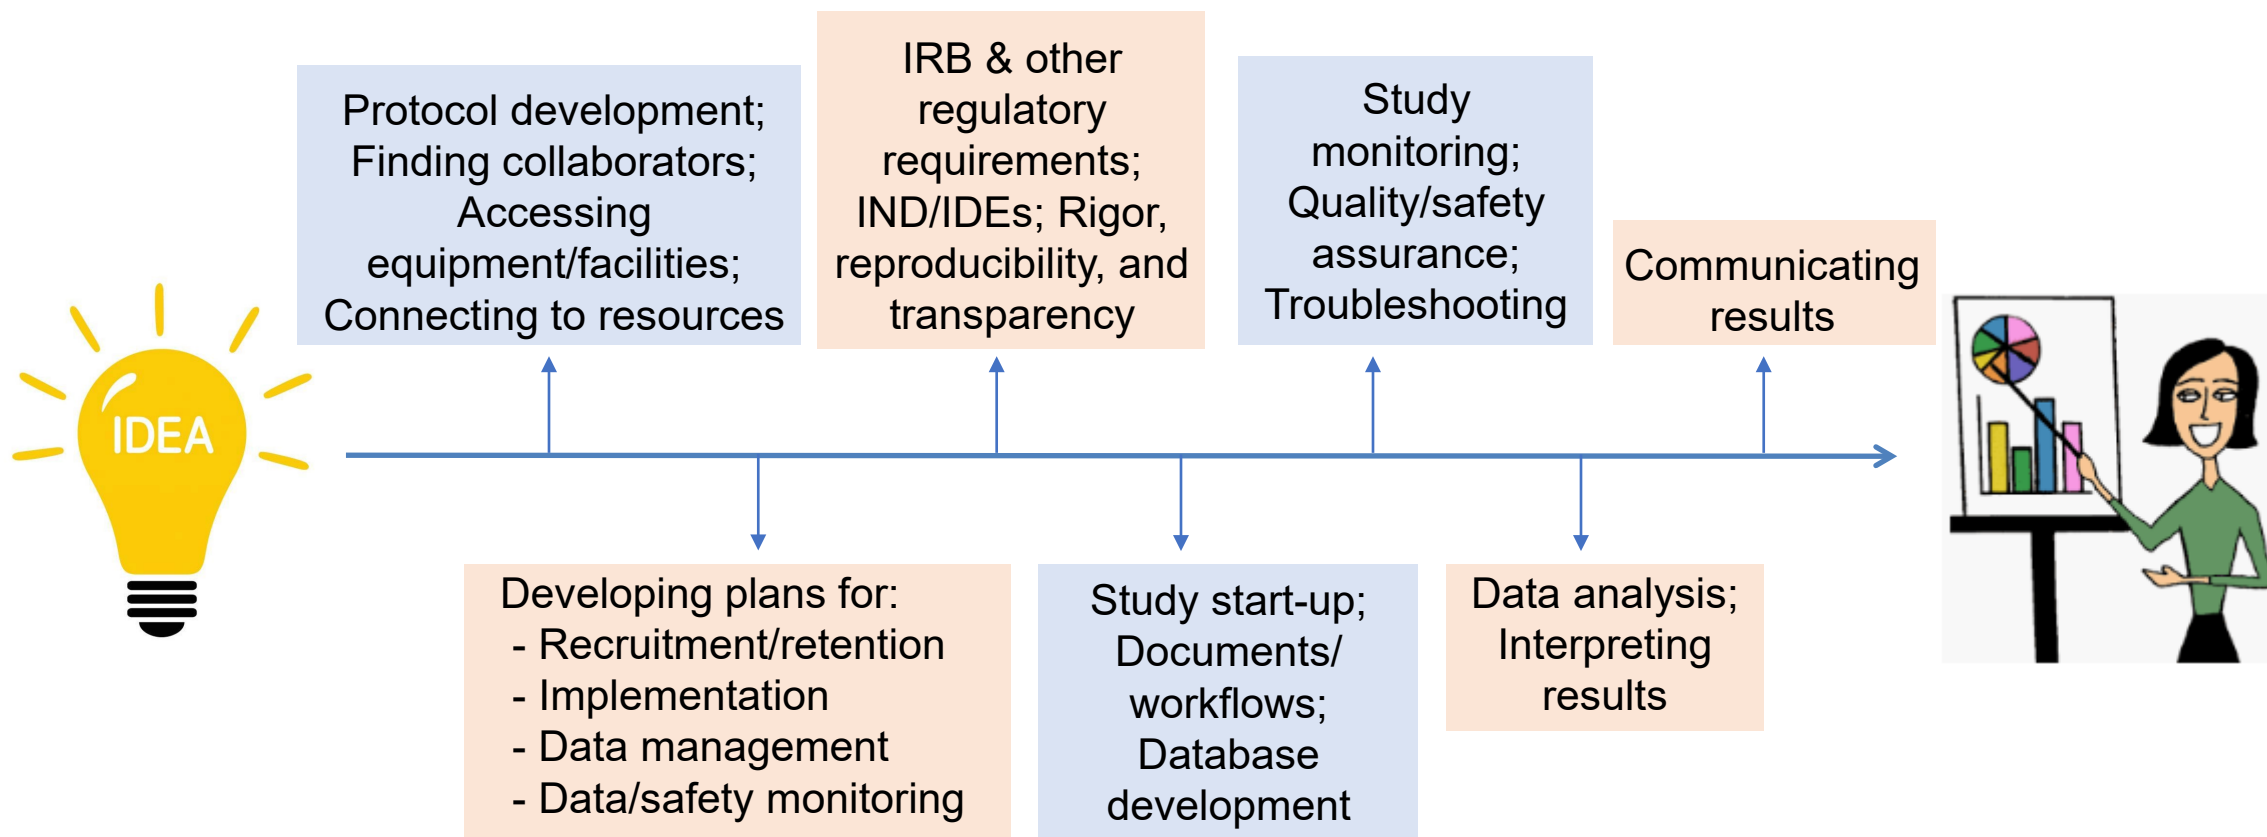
IDEA

Protocol development; Finding collaborators; Accessing equipment/facilities; Connecting to resources

Developing plans for:
- Recruitment/retention
- Implementation
- Data management
- Data/safety monitoring

IRB & other regulatory requirements; IND/IDEs; Rigor, reproducibility, and transparency

Study start-up; Documents/ workflows; Database development

Study monitoring; Quality/safety assurance; Troubleshooting

Data analysis; Interpreting results

Communicating results